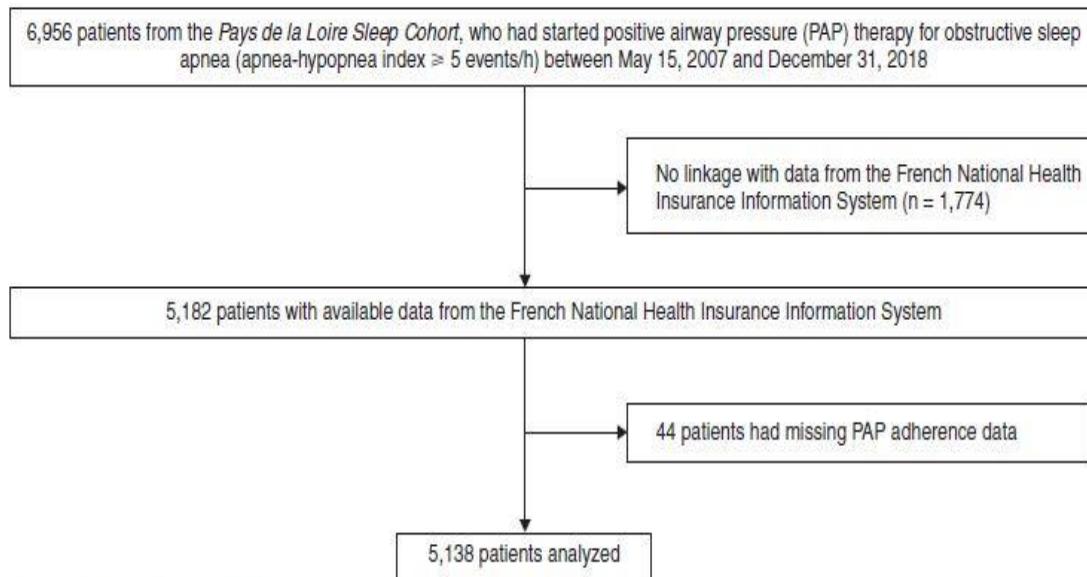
6,956 patients from the Pays de la Loire Sleep Cohort, who had started positive airway pressure (PAP) therapy for obstructive sleep apnea (apnea-hypopnea index ⩾ 5 events/h) between May 15, 2007 and December 31, 2018

No linkage with data from the French National Health Insurance Information System (n = 1,774)

5,182 patients with available data from the French National Health Insurance Information System

44 patients had missing PAP adherence data

5,138 patients analyzed